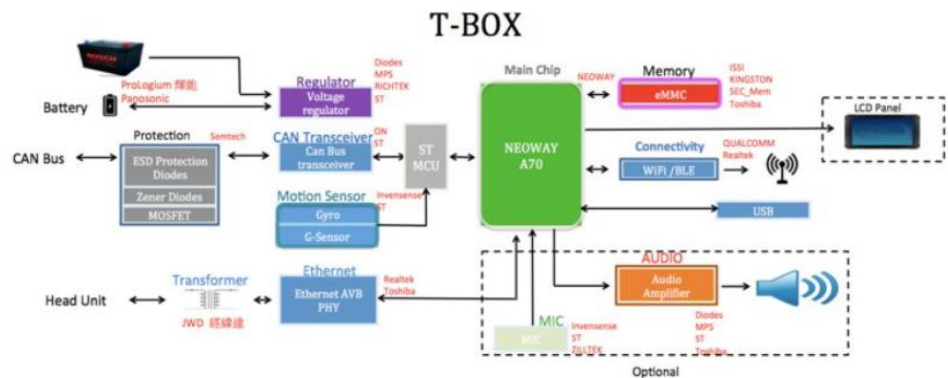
T-BOX

ProLogium 輝能
Panasonic

Battery

Regulator
Voltage regulator

Diodes
MPS
RICHTEK
ST

Main Chip

NEOWAY

Memory
eMMC

ISSI
KINGSTON
SEC_Mem
Toshiba

LCD Panel

Protection
Semtech

CAN Bus

ESD Protection Diodes
Zener Diodes
MOSFET

CAN Transceiver
Can Bus transceiver

ON
ST

ST MCU

NEOWAY A70

Connectivity
WiFi /BLE

QUALCOMM
Realtek

Motion Sensor
Gyro
G-Sensor

Invensense
ST

USB

Transformer

Head Unit

JWD 經緯達

Ethernet
Ethernet AVB PHY

Realtek
Toshiba

AUDIO
Audio Amplifier

MIC
MIC

Invensense
ST
TILTEK

Diodes
MPS
ST
Toshiba

Optional